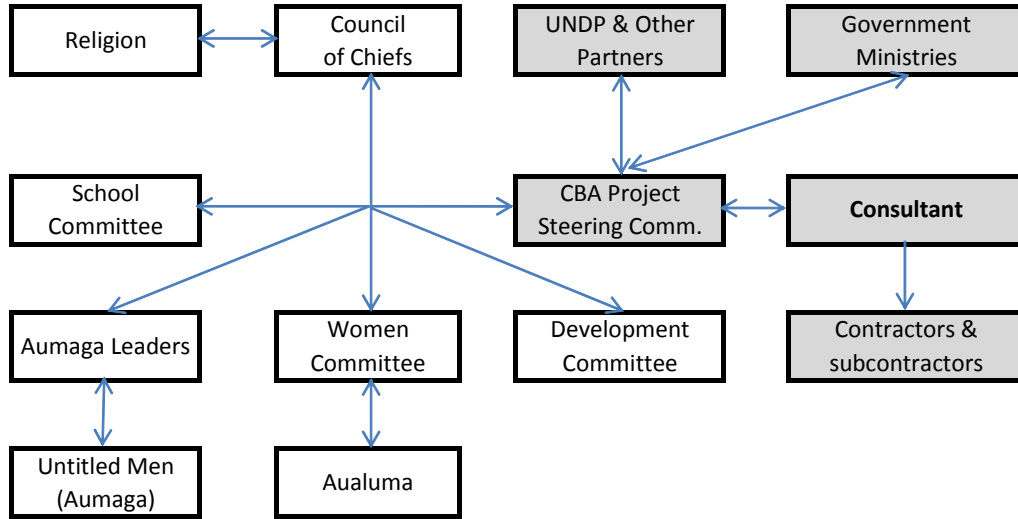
Religion

Council of Chiefs

UNDP & Other Partners

Government Ministries

School Committee

CBA Project Steering Comm.

**Consultant**

Aumaga Leaders

Women Committee

Development Committee

Contractors & subcontractors

Untitled Men (Aumaga)

Aualuma